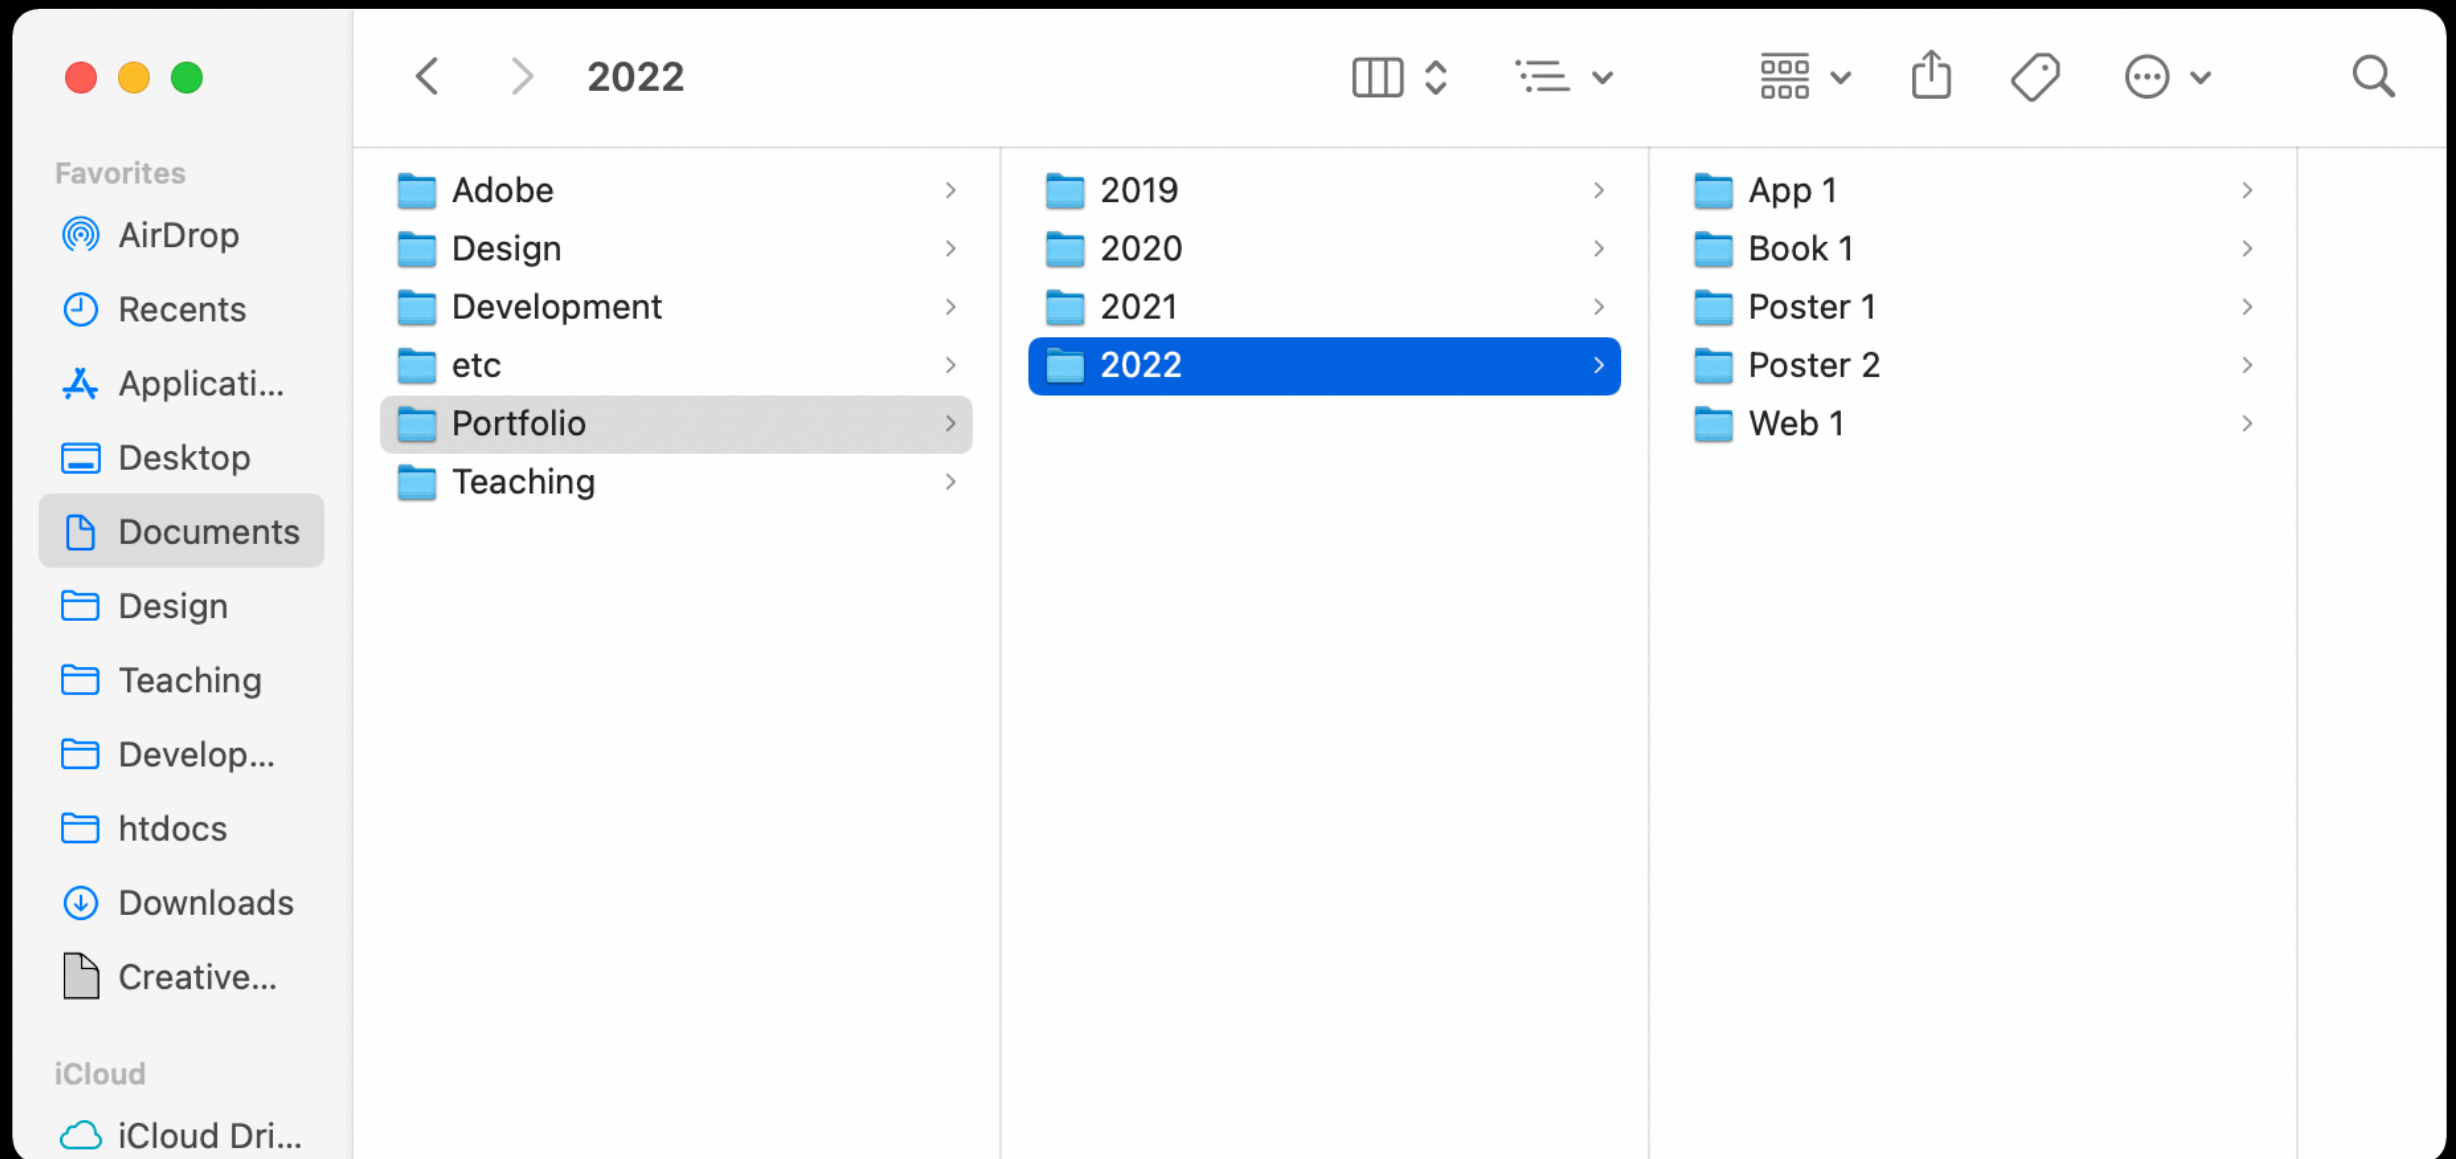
2022

Favorites
AirDrop
Recents
Applicati...
Desktop
Documents
Design
Teaching
Develop...
htdocs
Downloads
Creative...

iCloud
iCloud Dri...

Adobe
Design
Development
etc
Portfolio
Teaching

2019
2020
2021
2022

App 1
Book 1
Poster 1
Poster 2
Web 1